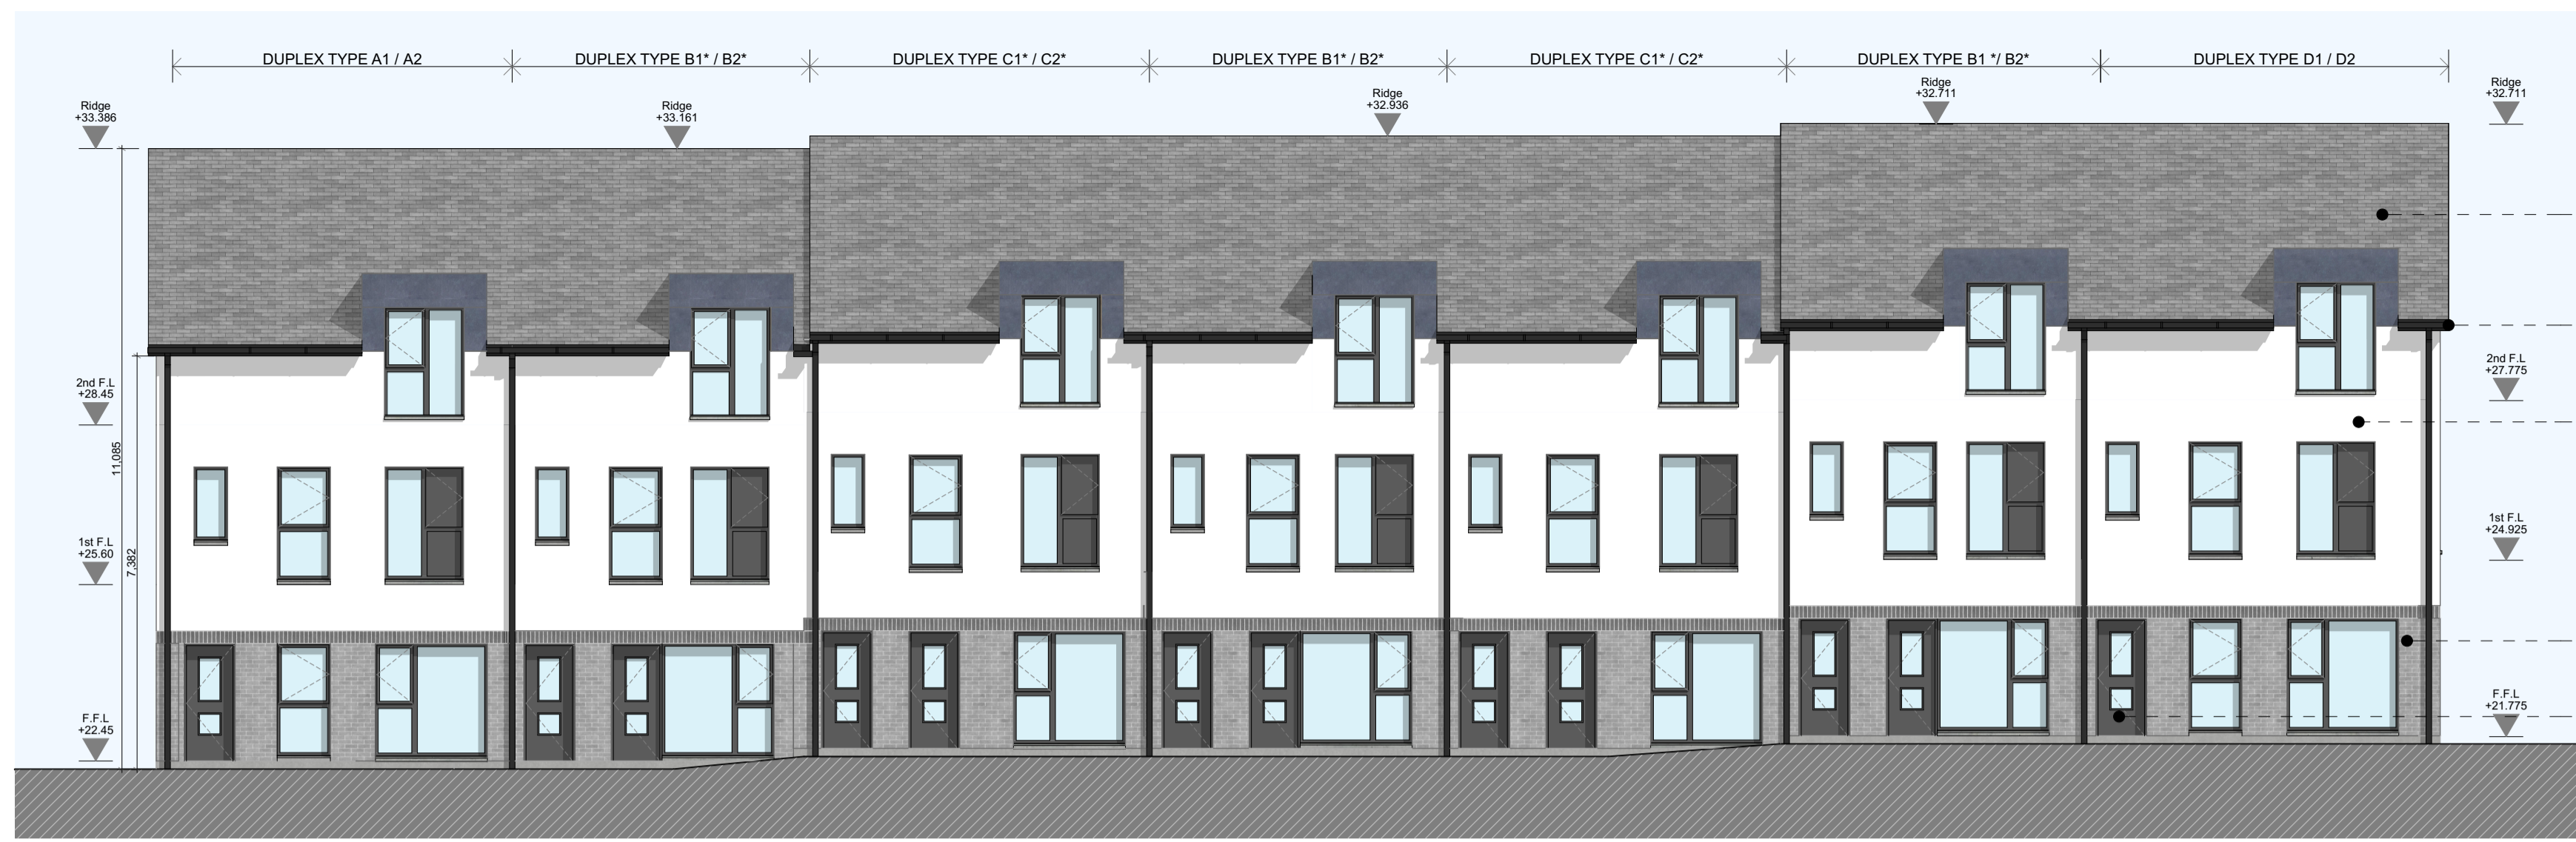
DUPLEX TYPE A1 / A2
DUPLEX TYPE B1* / B2*
DUPLEX TYPE C1* / C2*
DUPLEX TYPE B1* / B2*
DUPLEX TYPE C1* / C2*
DUPLEX TYPE B1 */ B2*
DUPLEX TYPE D1 / D2

Ridge
+33.386

Ridge
+33.161

Ridge
+32.936

Ridge
+32.711

Ridge
+32.711

2nd F.L
+28.45

11.085

1st F.L
+25.60

7.382

F.F.L
+22.45

2nd F.L
+27.775

1st F.L
+24.925

F.F.L
+21.775